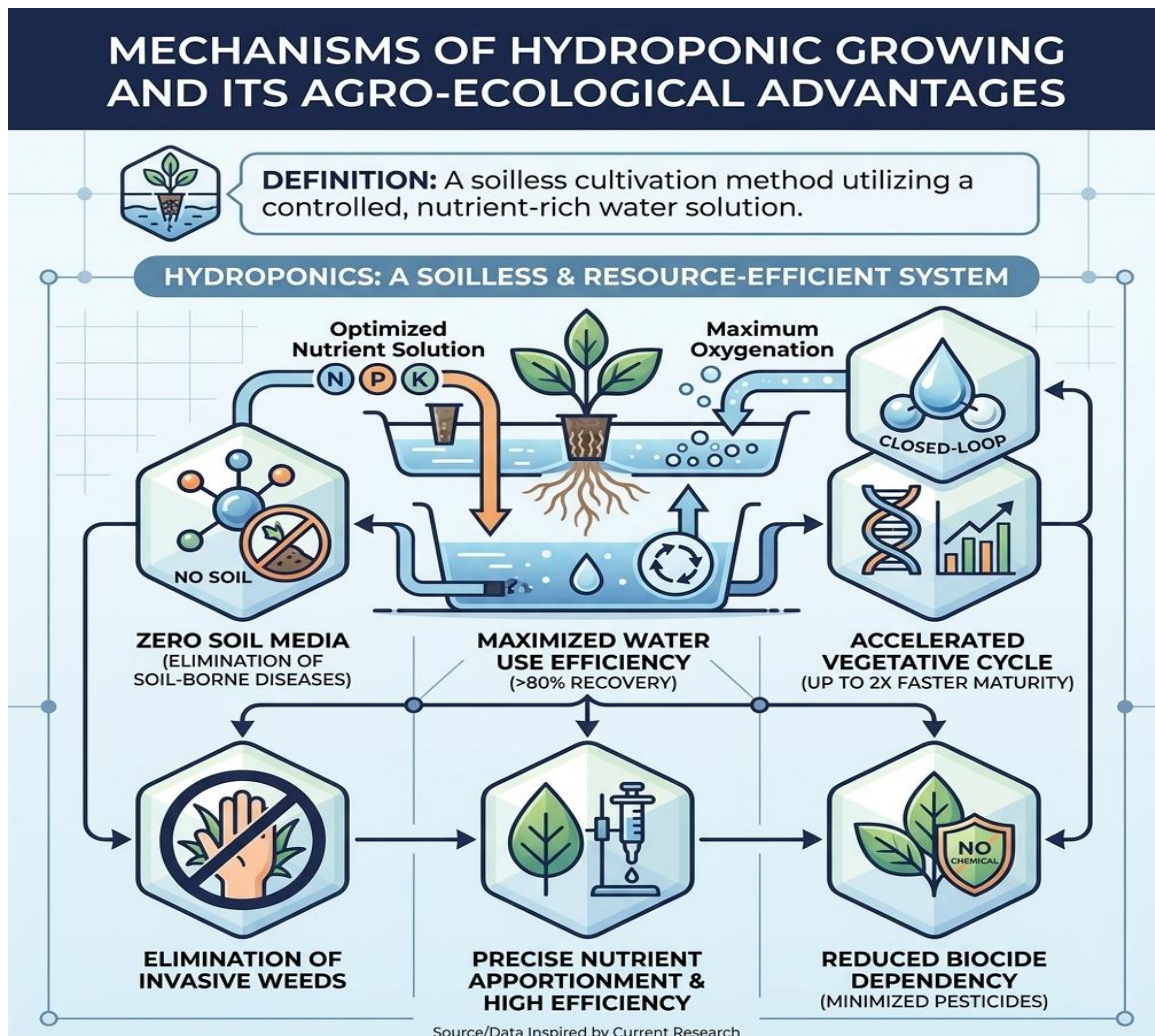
MECHANISMS OF HYDROPONIC GROWING AND ITS AGRO-ECOLOGICAL ADVANTAGES

DEFINITION: A soilless cultivation method utilizing a controlled, nutrient-rich water solution.

HYDROPONICS: A SOILLESS & RESOURCE-EFFICIENT SYSTEM

Optimized Nutrient Solution

N P K

Maximum Oxygenation

CLOSED-LOOP

NO SOIL

ZERO SOIL MEDIA
(ELIMINATION OF SOIL-BORNE DISEASES)

MAXIMIZED WATER USE EFFICIENCY
(>80% RECOVERY)

ACCELERATED VEGETATIVE CYCLE
(UP TO 2X FASTER MATURITY)

NO CHEMICAL

ELIMINATION OF INVASIVE WEEDS

PRECISE NUTRIENT APPORTIONMENT & HIGH EFFICIENCY

REDUCED BIOCIDE DEPENDENCY
(MINIMIZED PESTICIDES)

Source/Data Inspired by Current Research